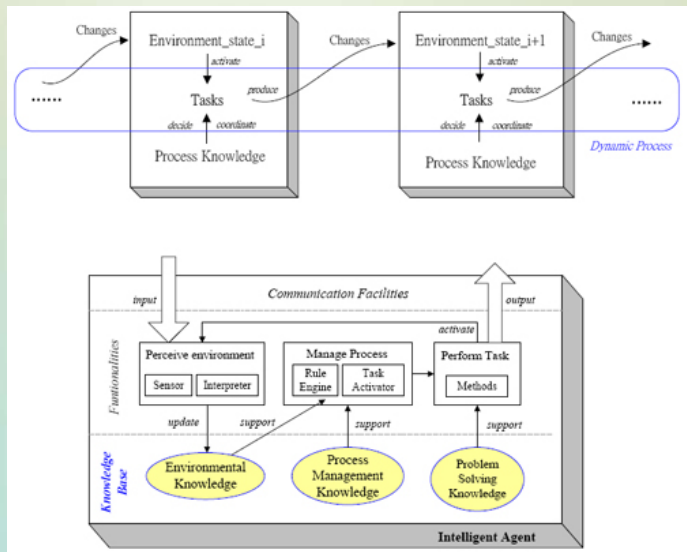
Changes

Environment_state_i

activate

Tasks

produce

decide

coordinate

Process Knowledge

Changes

Environment_state_i+1

activate

Tasks

produce

decide

coordinate

Process Knowledge

Changes

.......

.......

Dynamic Process

input

Communication Facilities

output

activate

Funtionalities

Perceive environment

Sensor

Interpreter

Manage Process

Rule Engine

Task Activator

Perform Task

Methods

update

support

support

support

Knowledge Base

Environmental Knowledge

Process Management Knowledge

Problem Solving Knowledge

Intelligent Agent